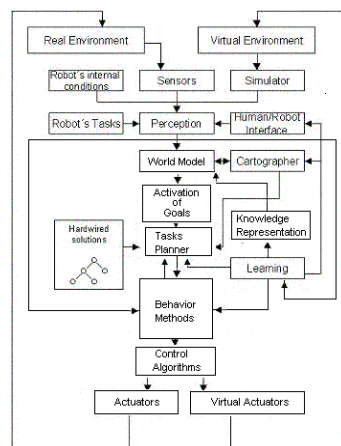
Real Environment

Virtual Environment

Robot´s internal conditions

Sensors

Simulator

Robot´s Tasks

Perception

Human/Robot Interface

World Model

Cartographer

Activation of Goals

Knowledge Representation

Hardwired solutions

Tasks Planner

Learning

Behavior Methods

Control Algorithms

Actuators

Virtual Actuators